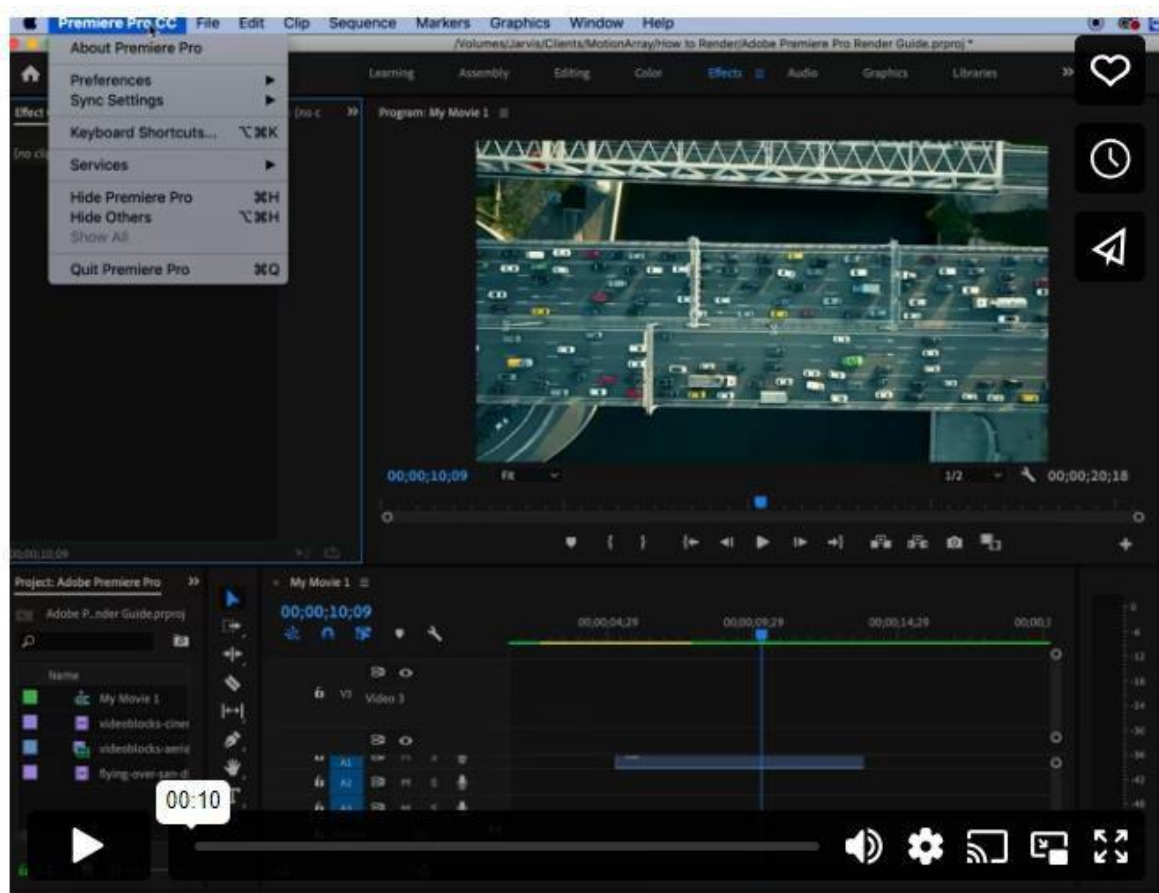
Premiere Pro CC File Edit Clip Sequence Markers Graphics Window Help

/Volumes/Jarvis/Clients/MotionArray/How to Render/Adobe Premiere Pro Render Guide.prproj *

About Premiere Pro

Preferences ▶
Sync Settings ▶

Keyboard Shortcuts... ⌥⌘K

Services ▶

Hide Premiere Pro ⌘H
Hide Others ⌥⌘H
Show All

Quit Premiere Pro ⌘Q

Learning Assembly Editing Color Effects Audio Graphics Libraries »

Effect (no c »

Program: My Movie 1 ≡

00;00;10;09 Fit 1/2 00;00;20;18

00;00;10;09

Project: Adobe Premiere Pro »

Adobe P...nder Guide.prproj

Name
My Movie 1
videoblocks-cine
videoblocks-aeria
flying-over-san-d

My Movie 1 ≡
00;00;10;09

00;00;04;29 00;00;09;29 00;00;14;29 00;00;1

V3 Video 3

A1 A2

00:10